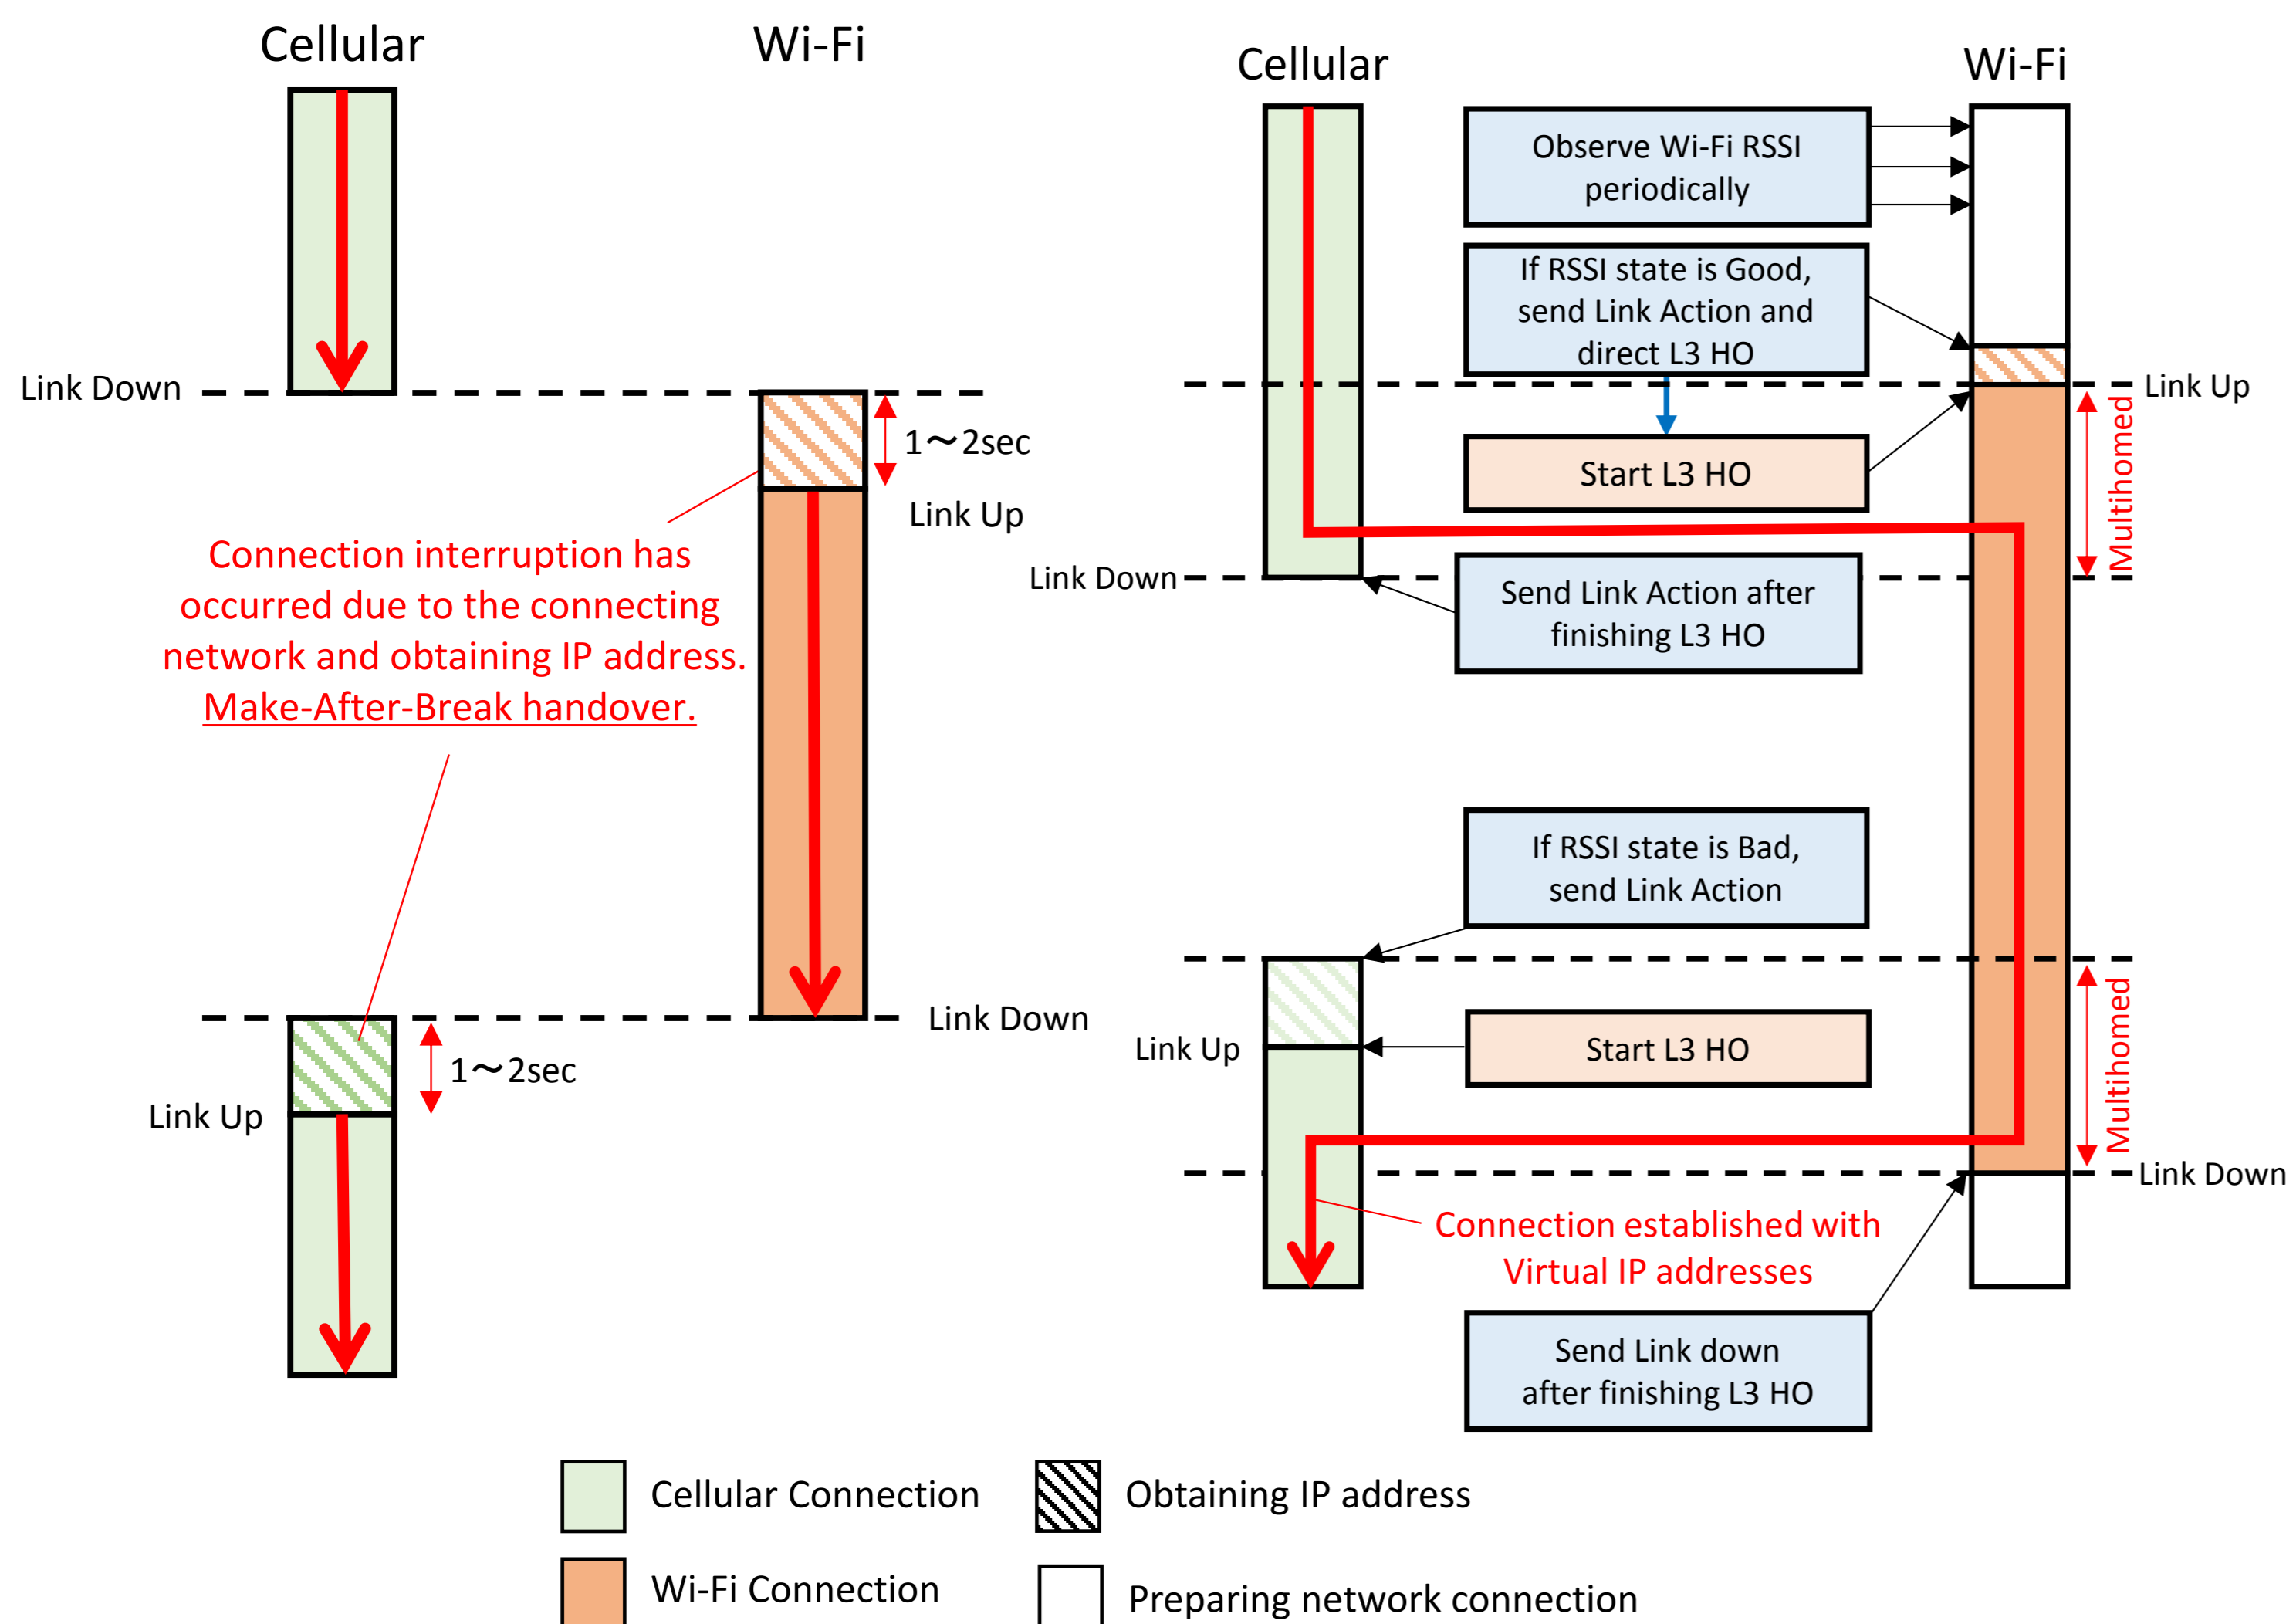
Cellular

Wi-Fi

Link Down

1〜2sec

Link Up

Connection interruption has occurred due to the connecting network and obtaining IP address. Make-After-Break handover.

Link Down

1〜2sec

Link Up

Cellular

Wi-Fi

Observe Wi-Fi RSSI periodically

If RSSI state is Good, send Link Action and direct L3 HO

Link Up

Start L3 HO

Multihomed

Link Down

Send Link Action after finishing L3 HO

If RSSI state is Bad, send Link Action

Link Up

Start L3 HO

Multihomed

Link Down

Connection established with Virtual IP addresses

Send Link down after finishing L3 HO

Cellular Connection

Obtaining IP address

Wi-Fi Connection

Preparing network connection